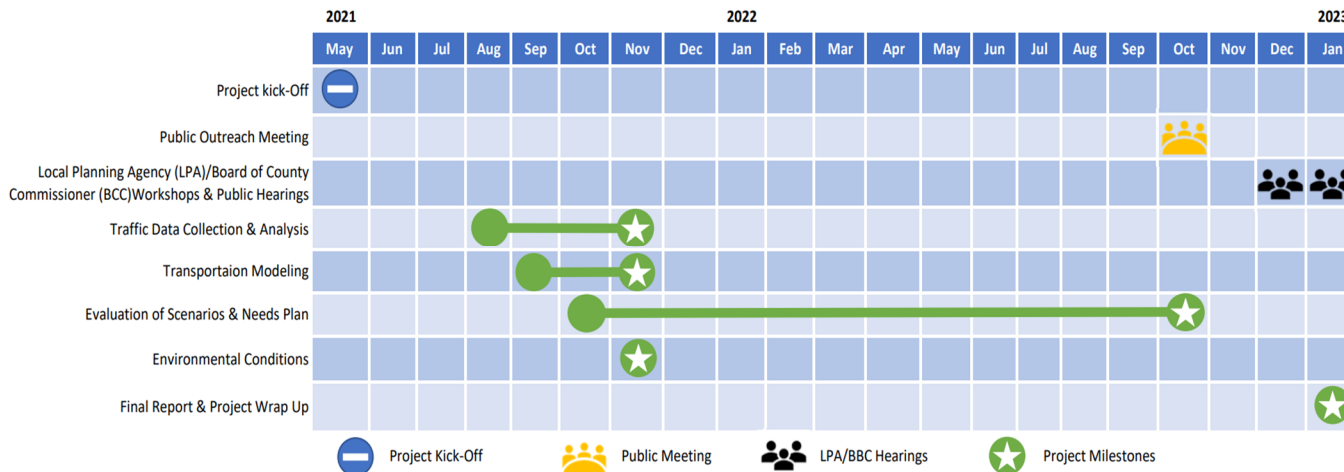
| | 2021 May | Jun | Jul | Aug | Sep | Oct | Nov | Dec | 2022 Jan | Feb | Mar | Apr | May | Jun | Jul | Aug | Sep | Oct | Nov | Dec | 202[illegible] Jan |
|---|---|---|---|---|---|---|---|---|---|---|---|---|---|---|---|---|---|---|---|---|---|
| Project kick-Off | | | | | | | | | | | | | | | | | | | | | |
| Public Outreach Meeting | | | | | | | | | | | | | | | | | | | | | |
| Local Planning Agency (LPA)/Board of County Commissioner (BCC)Workshops & Public Hearings | | | | | | | | | | | | | | | | | | | | | |
| Traffic Data Collection & Analysis | | | | | | | | | | | | | | | | | | | | | |
| Transportaion Modeling | | | | | | | | | | | | | | | | | | | | | |
| Evaluation of Scenarios & Needs Plan | | | | | | | | | | | | | | | | | | | | | |
| Environmental Conditions | | | | | | | | | | | | | | | | | | | | | |
| Final Report & Project Wrap Up | | | | | | | | | | | | | | | | | | | | | |

Project Kick-Off Public Meeting LPA/BBC Hearings Project Milestones